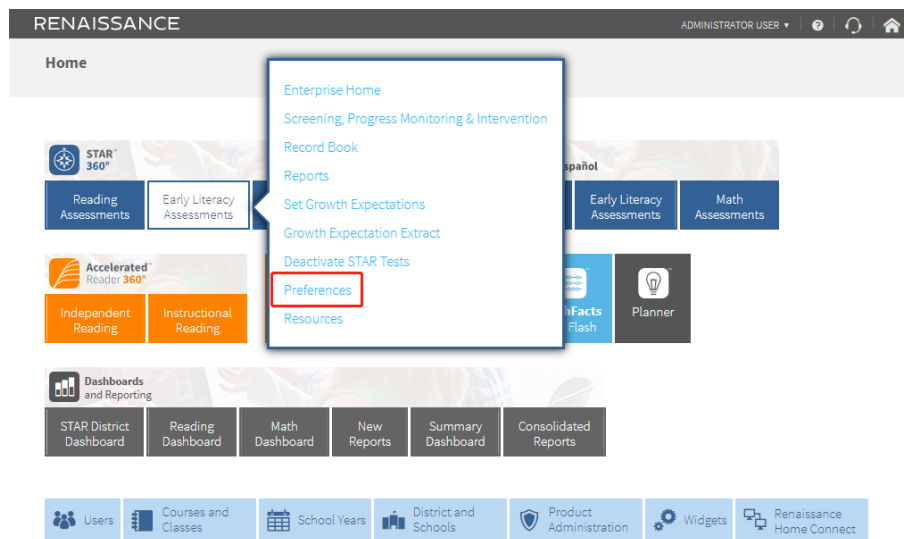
RENAISSANCE

ADMINISTRATOR USER ▾

Home

Enterprise Home
Screening, Progress Monitoring & Intervention
Record Book
Reports
Set Growth Expectations
Growth Expectation Extract
Deactivate STAR Tests
Preferences
Resources

STAR 360°

Reading Assessments
Early Literacy Assessments

spañol

Early Literacy Assessments
Math Assessments

Accelerated Reader 360°

Independent Reading
Instructional Reading

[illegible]hFacts Flash

Planner

Dashboards and Reporting

STAR District Dashboard
Reading Dashboard
Math Dashboard
New Reports
Summary Dashboard
Consolidated Reports

Users
Courses and Classes
School Years
District and Schools
Product Administration
Widgets
Renaissance Home Connect